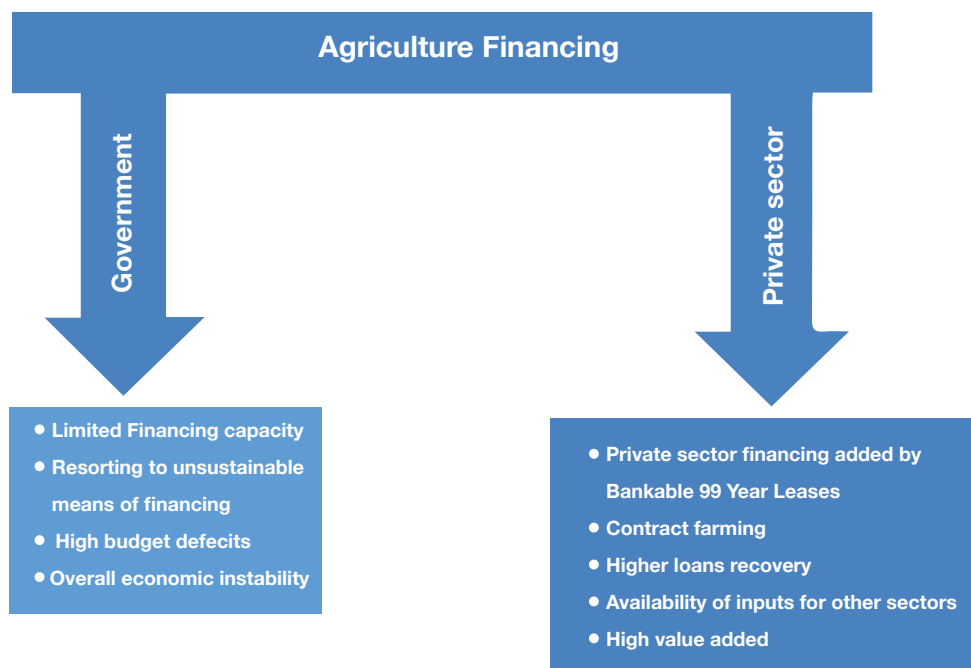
Agriculture Financing

Government

Private sector

• Limited Financing capacity
• Resorting to unsustainable means of financing
• High budget defecits
• Overall economic instability

• Private sector financing added by Bankable 99 Year Leases
• Contract farming
• Higher loans recovery
• Availability of inputs for other sectors
• High value added